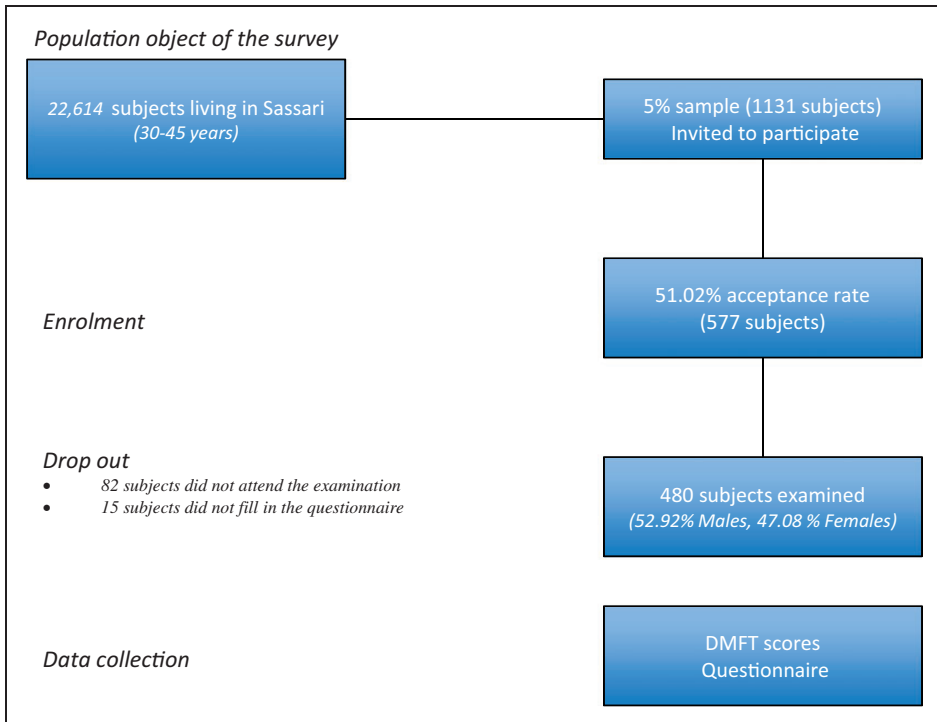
Population object of the survey

22,614 subjects living in Sassari
(30-45 years)

5% sample (1131 subjects)
Invited to participate

Enrolment

51.02% acceptance rate
(577 subjects)

Drop out
• 82 subjects did not attend the examination
• 15 subjects did not fill in the questionnaire

480 subjects examined
(52.92% Males, 47.08 % Females)

Data collection

DMFT scores
Questionnaire